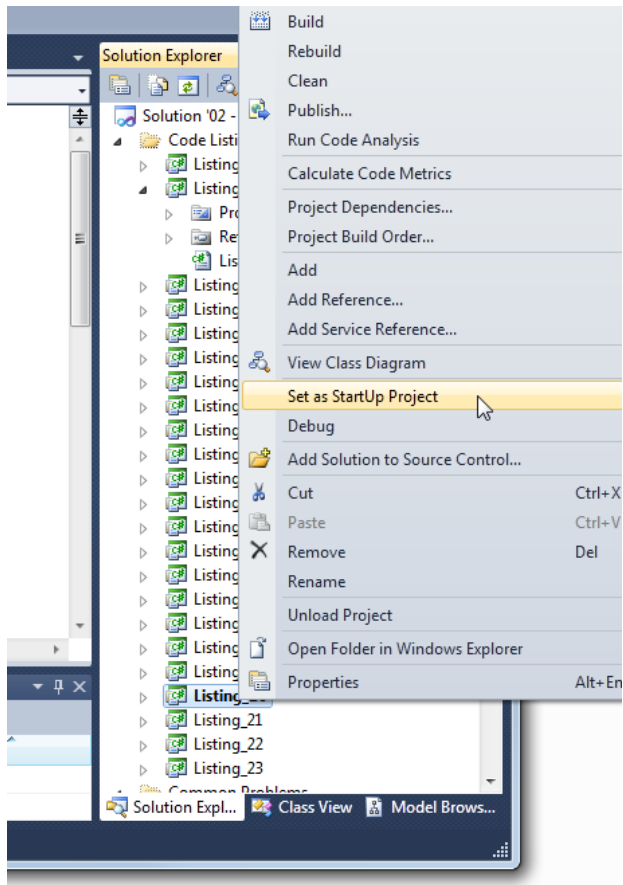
Solution Explorer
Solution '02 -
Code Listi
Listing
Listing
Pro
Re
Lis
Listing
Listing
Listing
Listing
Listing
Listing
Listing
Listing
Listing
Listing
Listing
Listing
Listing
Listing
Listing
Listing
Listing
Listing_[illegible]
Listing_21
Listing_22
Listing_23
Common Problems
Solution Expl...
Class View
Model Brows...

Build
Rebuild
Clean
Publish...
Run Code Analysis
Calculate Code Metrics
Project Dependencies...
Project Build Order...
Add
Add Reference...
Add Service Reference...
View Class Diagram
Set as StartUp Project
Debug
Add Solution to Source Control...
Cut Ctrl+X
Paste Ctrl+V
Remove Del
Rename
Unload Project
Open Folder in Windows Explorer
Properties Alt+En